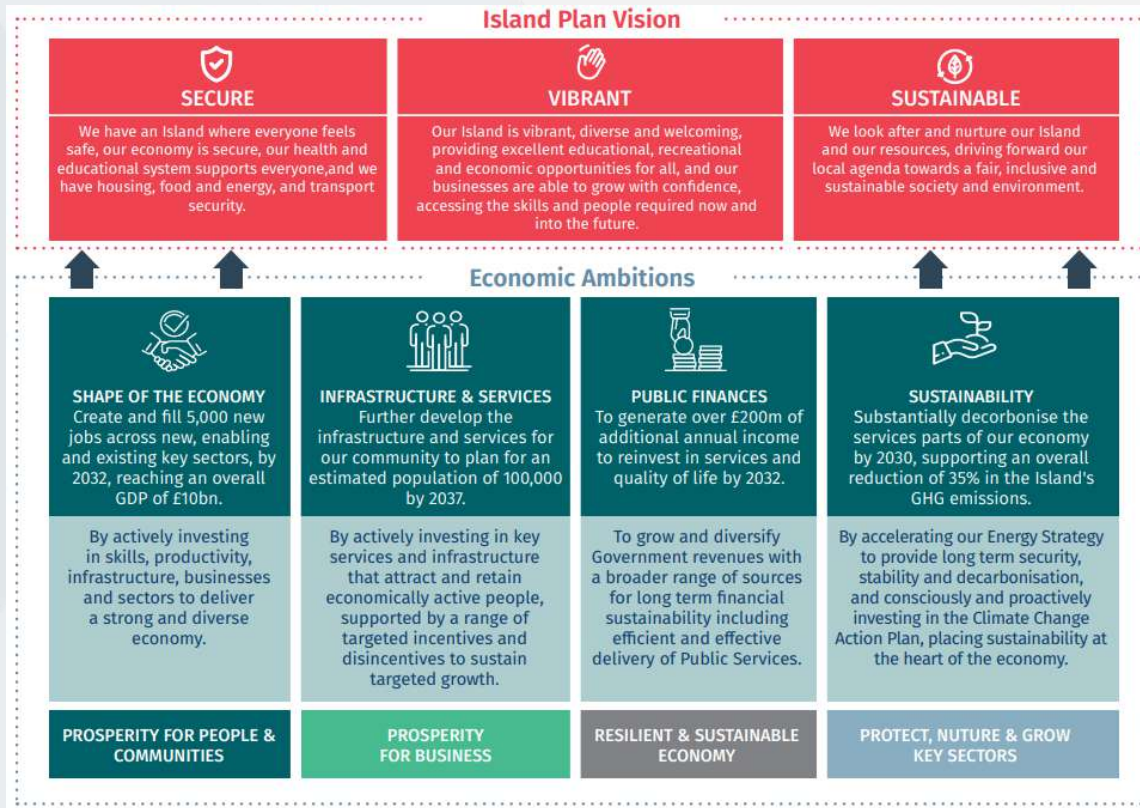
Island Plan Vision

SECURE
We have an Island where everyone feels safe, our economy is secure, our health and educational system supports everyone,and we have housing, food and energy, and transport security.

VIBRANT
Our Island is vibrant, diverse and welcoming, providing excellent educational, recreational and economic opportunities for all, and our businesses are able to grow with confidence, accessing the skills and people required now and into the future.

SUSTAINABLE
We look after and nurture our Island and our resources, driving forward our local agenda towards a fair, inclusive and sustainable society and environment.

Economic Ambitions

SHAPE OF THE ECONOMY
Create and fill 5,000 new jobs across new, enabling and existing key sectors, by 2032, reaching an overall GDP of £10bn.

By actively investing in skills, productivity, infrastructure, businesses and sectors to deliver a strong and diverse economy.

PROSPERITY FOR PEOPLE & COMMUNITIES

INFRASTRUCTURE & SERVICES
Further develop the infrastructure and services for our community to plan for an estimated population of 100,000 by 2037.

By actively investing in key services and infrastructure that attract and retain economically active people, supported by a range of targeted incentives and disincentives to sustain targeted growth.

PROSPERITY FOR BUSINESS

PUBLIC FINANCES
To generate over £200m of additional annual income to reinvest in services and quality of life by 2032.

To grow and diversify Government revenues with a broader range of sources for long term financial sustainability including efficient and effective delivery of Public Services.

RESILIENT & SUSTAINABLE ECONOMY

SUSTAINABILITY
Substantially decorbonise the services parts of our economy by 2030, supporting an overall reduction of 35% in the Island's GHG emissions.

By accelerating our Energy Strategy to provide long term security, stability and decarbonisation, and consciously and proactively investing in the Climate Change Action Plan, placing sustainability at the heart of the economy.

PROTECT, NUTURE & GROW KEY SECTORS